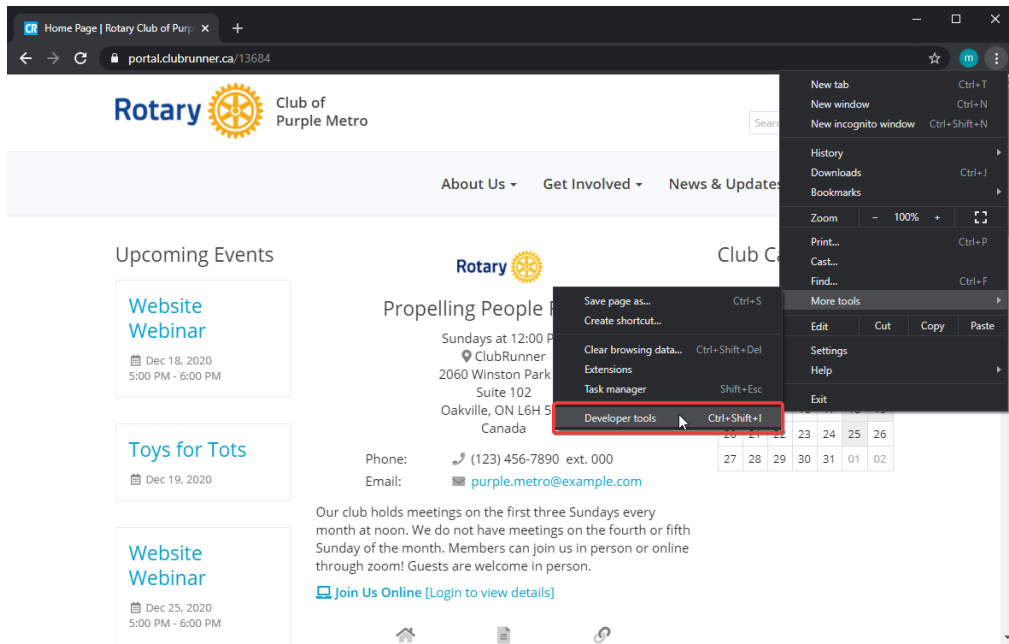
CR Home Page | Rotary Club of Purp ×
+
portal.clubrunner.ca/13684
m

Rotary Club of Purple Metro

Searc

About Us ▾ Get Involved ▾ News & Updates

Upcoming Events

Website Webinar
Dec 18, 2020
5:00 PM - 6:00 PM

Toys for Tots
Dec 19, 2020

Website Webinar
Dec 25, 2020
5:00 PM - 6:00 PM

Rotary

Propelling People F

Sundays at 12:00 P
ClubRunner
2060 Winston Park
Suite 102
Oakville, ON L6H 5
Canada

Phone: (123) 456-7890 ext. 000
Email: purple.metro@example.com

Our club holds meetings on the first three Sundays every month at noon. We do not have meetings on the fourth or fifth Sunday of the month. Members can join us in person or online through zoom! Guests are welcome in person.

Join Us Online [Login to view details]

Club Ca

| 20 | 21 | 22 | 23 | 24 | 25 | 26 |
|---|---|---|---|---|---|---|
| 27 | 28 | 29 | 30 | 31 | 01 | 02 |

Save page as... Ctrl+S
Create shortcut...
Clear browsing data... Ctrl+Shift+Del
Extensions
Task manager Shift+Esc
Developer tools Ctrl+Shift+I

New tab Ctrl+T
New window Ctrl+N
New incognito window Ctrl+Shift+N
History
Downloads Ctrl+J
Bookmarks
Zoom – 100% +
Print... Ctrl+P
Cast...
Find... Ctrl+F
More tools
Edit Cut Copy Paste
Settings
Help
Exit